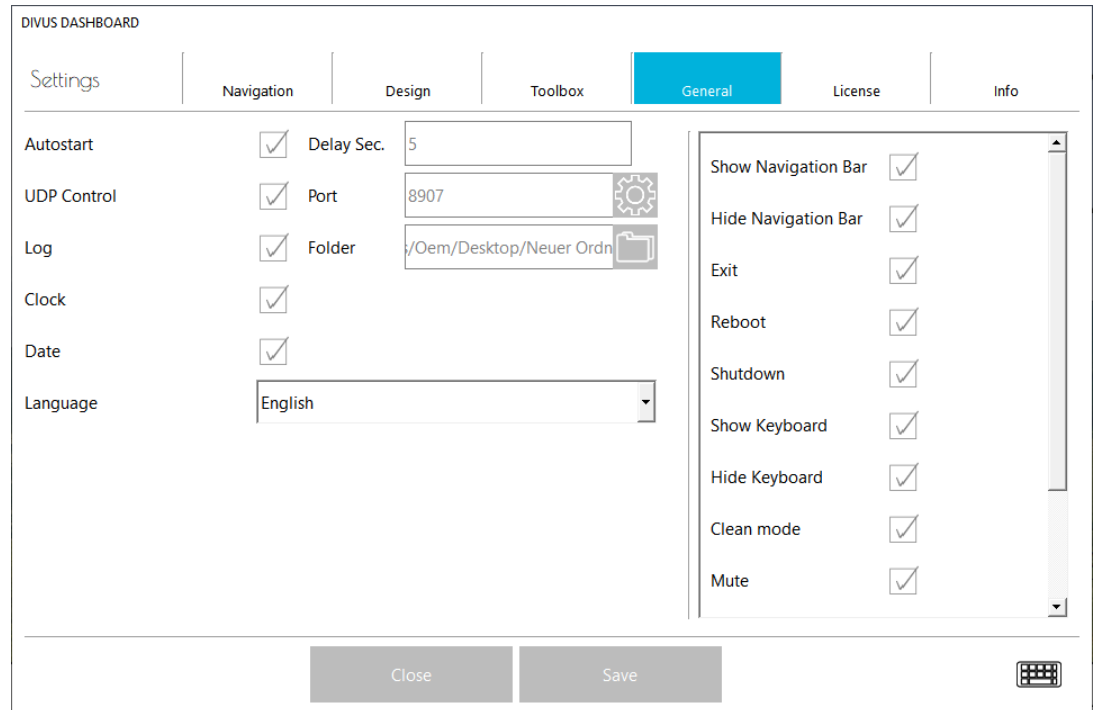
DIVUS DASHBOARD

Settings

Navigation

Design

Toolbox

General

License

Info

Autostart

Delay Sec.

5

UDP Control

Port

8907

Log

Folder

s/Oem/Desktop/Neuer Ordn

Clock

Date

Language

English

Show Navigation Bar

Hide Navigation Bar

Exit

Reboot

Shutdown

Show Keyboard

Hide Keyboard

Clean mode

Mute

Close

Save